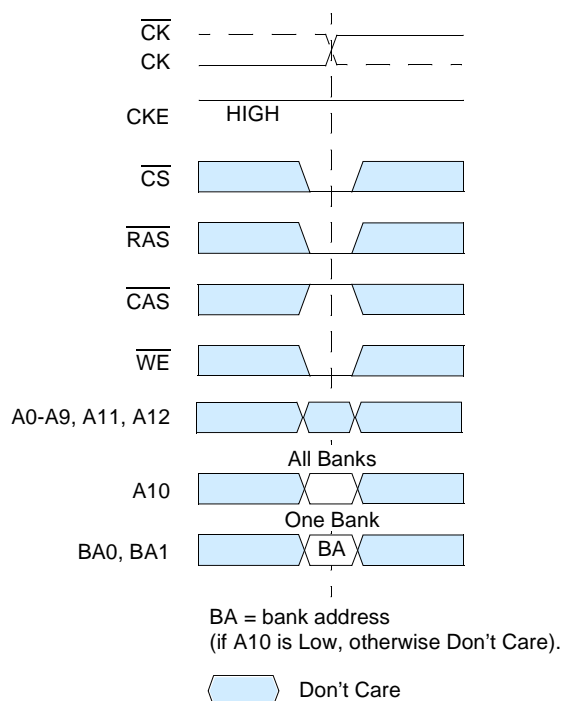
$\overline{CK}$
CK
CKE HIGH
$\overline{CS}$
$\overline{RAS}$
$\overline{CAS}$
$\overline{WE}$
A0-A9, A11, A12
All Banks
A10
One Bank
BA0, BA1 BA

BA = bank address
(if A10 is Low, otherwise Don't Care).

Don't Care